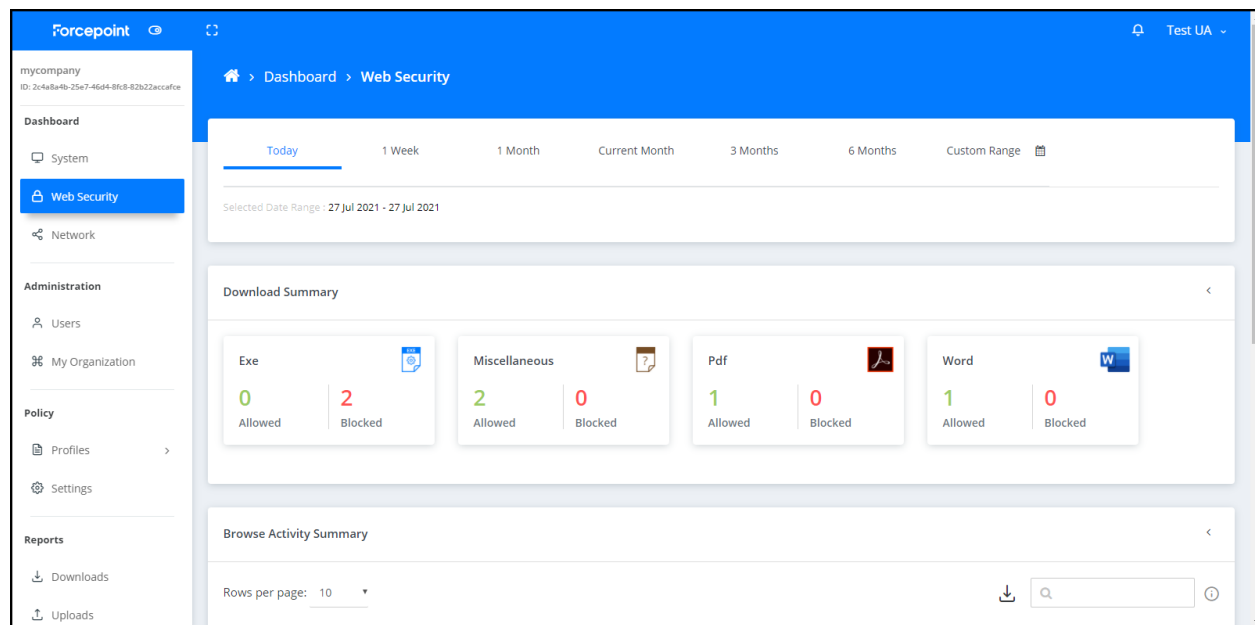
Forcepoint

Test UA

mycompany
ID: 2c4a8a4b-25e7-46d4-8fc8-82b22accafce

Dashboard
System
Web Security
Network

Administration
Users
My Organization

Policy
Profiles
Settings

Reports
Downloads
Uploads

Dashboard > Web Security

Today | 1 Week | 1 Month | Current Month | 3 Months | 6 Months | Custom Range

Selected Date Range : 27 Jul 2021 - 27 Jul 2021

Download Summary

Exe
0 Allowed
2 Blocked

Miscellaneous
2 Allowed
0 Blocked

Pdf
1 Allowed
0 Blocked

Word
1 Allowed
0 Blocked

Browse Activity Summary

Rows per page: 10